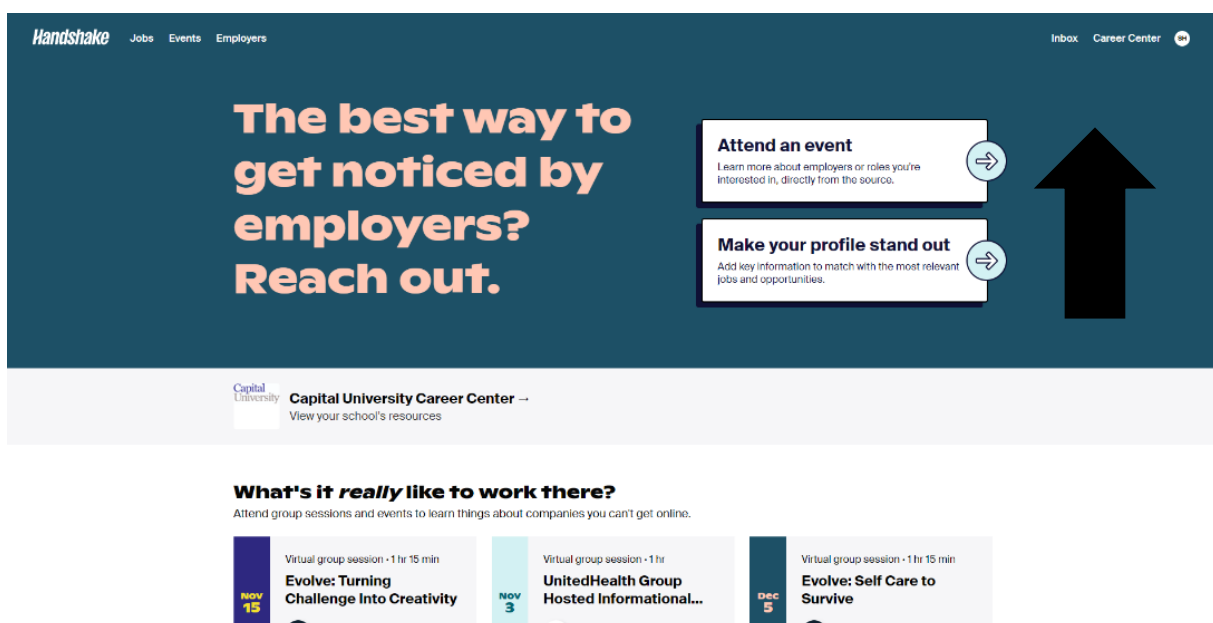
Handshake Jobs Events Employers

Inbox Career Center SH

The best way to get noticed by employers? Reach out.

Attend an event
Learn more about employers or roles you're interested in, directly from the source.

Make your profile stand out
Add key information to match with the most relevant jobs and opportunities.

Capital University

Capital University Career Center →
View your school's resources

What's it *really* like to work there?
Attend group sessions and events to learn things about companies you can't get online.

NOV 15
Virtual group session • 1 hr 15 min
Evolve: Turning Challenge Into Creativity

NOV 3
Virtual group session • 1 hr
UnitedHealth Group Hosted Informational...

DEC 5
Virtual group session • 1 hr 15 min
Evolve: Self Care to Survive